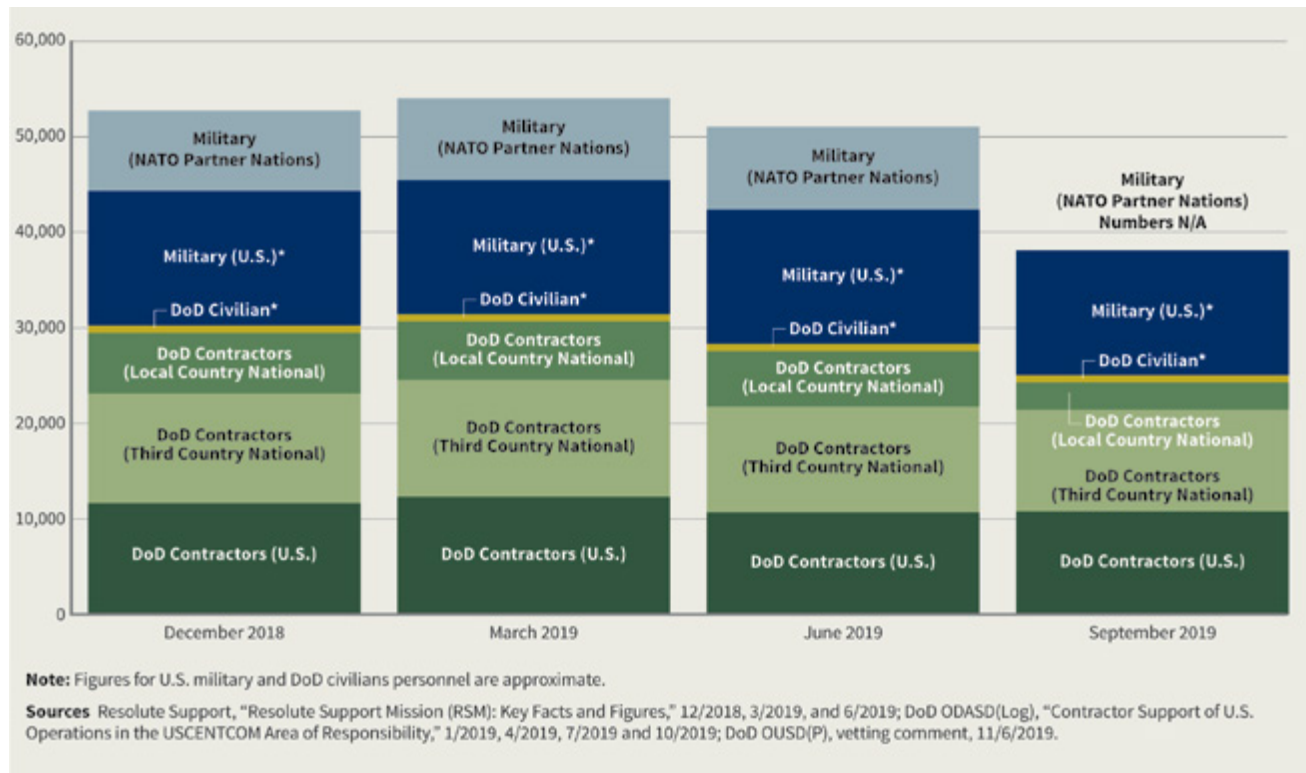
60,000
50,000
40,000
30,000
20,000
10,000
0

Military (NATO Partner Nations)
Military (U.S.)*
DoD Civilian*
DoD Contractors (Local Country National)
DoD Contractors (Third Country National)
DoD Contractors (U.S.)
December 2018

Military (NATO Partner Nations)
Military (U.S.)*
DoD Civilian*
DoD Contractors (Local Country National)
DoD Contractors (Third Country National)
DoD Contractors (U.S.)
March 2019

Military (NATO Partner Nations)
Military (U.S.)*
DoD Civilian*
DoD Contractors (Local Country National)
DoD Contractors (Third Country National)
DoD Contractors (U.S.)
June 2019

Military (NATO Partner Nations) Numbers N/A
Military (U.S.)*
DoD Civilian*
DoD Contractors (Local Country National)
DoD Contractors (Third Country National)
DoD Contractors (U.S.)
September 2019

Note: Figures for U.S. military and DoD civilians personnel are approximate.

Sources Resolute Support, "Resolute Support Mission (RSM): Key Facts and Figures," 12/2018, 3/2019, and 6/2019; DoD ODASD(Log), "Contractor Support of U.S. Operations in the USCENTCOM Area of Responsibility," 1/2019, 4/2019, 7/2019 and 10/2019; DoD OUSD(P), vetting comment, 11/6/2019.